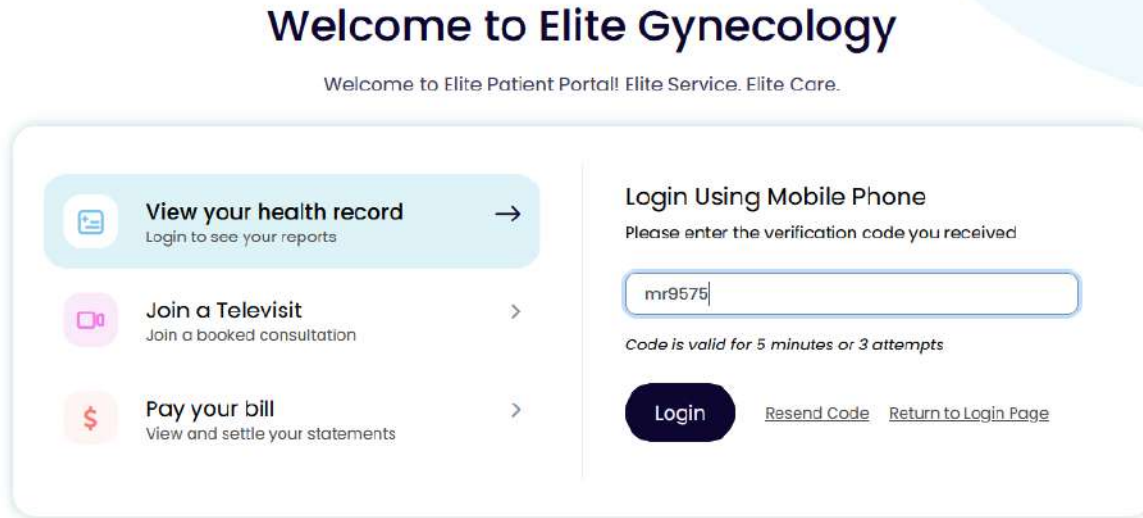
Welcome to Elite Gynecology

Welcome to Elite Patient Portal! Elite Service. Elite Care.

View your health record
Login to see your reports

Join a Televisit
Join a booked consultation

Pay your bill
View and settle your statements

Login Using Mobile Phone
Please enter the verification code you received

mr9575

Code is valid for 5 minutes or 3 attempts

Login Resend Code Return to Login Page